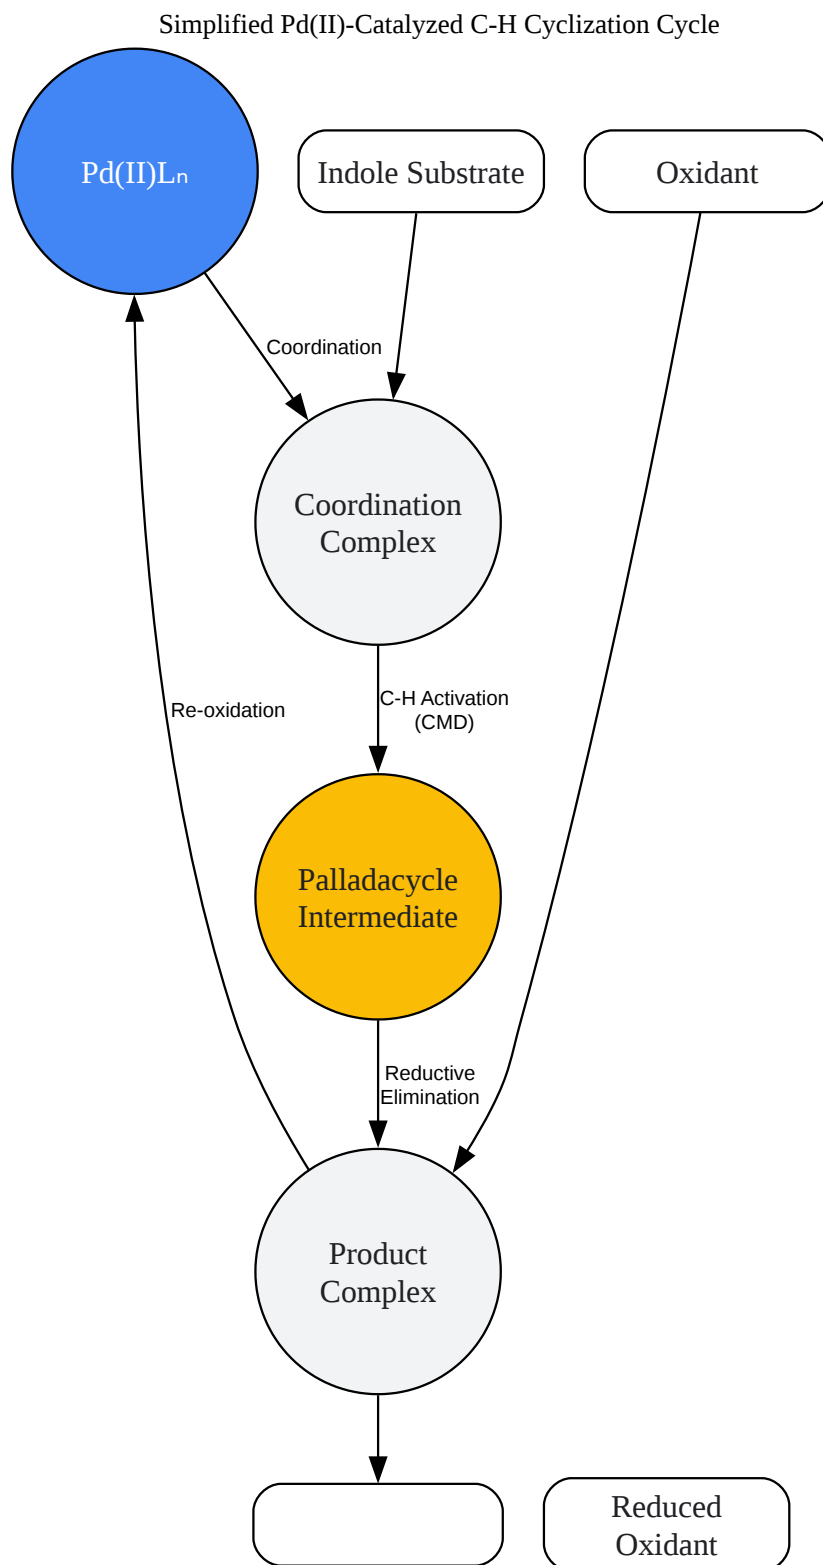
Simplified Pd(II)-Catalyzed C-H Cyclization Cycle

Pd(II)Lₙ

Indole Substrate

Oxidant

Coordination

Coordination Complex

C-H Activation (CMD)

Re-oxidation

Palladacycle Intermediate

Reductive Elimination

Product Complex

Reduced Oxidant